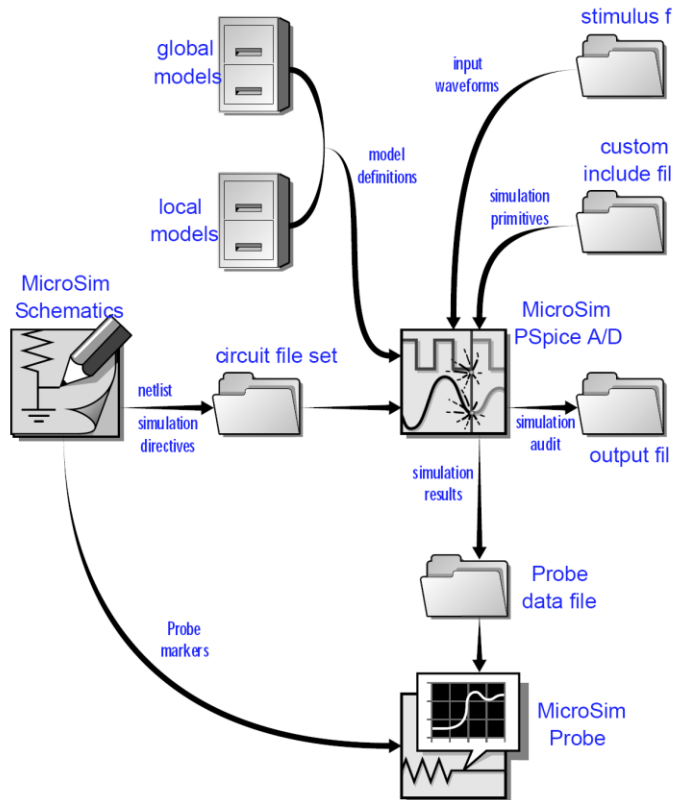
global models

local models

model definitions

input waveforms

stimulus f

custom include fil

simulation primitives

MicroSim Schematics

netlist

simulation directives

circuit file set

MicroSim PSpice A/D

simulation audit

output fil

simulation results

Probe data file

Probe markers

MicroSim Probe